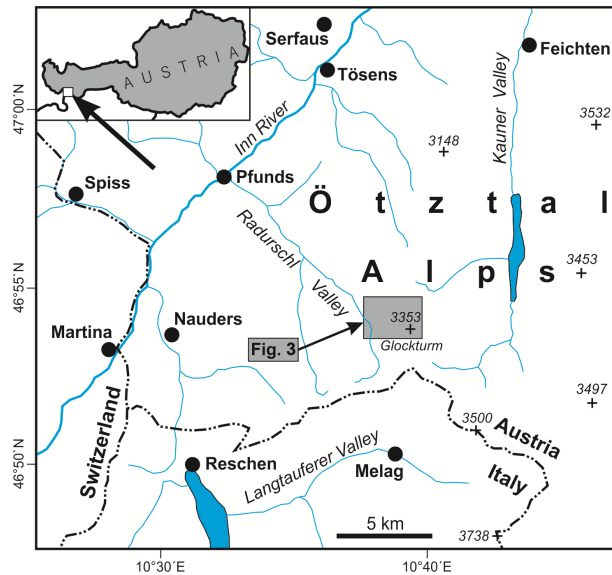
AUSTRIA

Serfaus
Tösens
Feichten
Kauner Valley
Inn River
47°00'N
3148
3532
Spiss
Pfunds
Ötztal
Radurschl Valley
Alps
46°55'N
3453
3353
Nauders
Martina
Fig. 3
Glockturm
3497
3500
Austria
Switzerland
Italy
46°50'N
Reschen
Melag
Langtauferer Valley
5 km
3738
10°30'E
10°40'E